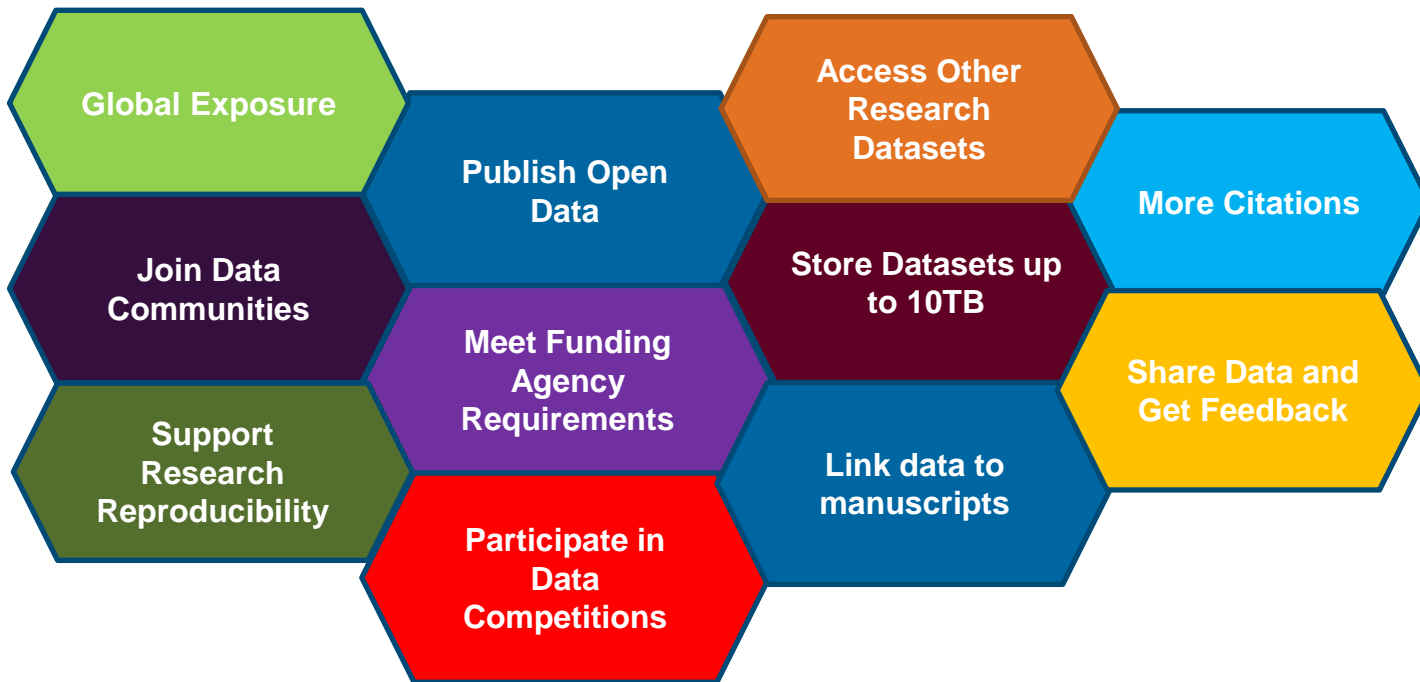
Global Exposure

Join Data Communities

Support Research Reproducibility

Publish Open Data

Meet Funding Agency Requirements

Participate in Data Competitions

Access Other Research Datasets

Store Datasets up to 10TB

Link data to manuscripts

More Citations

Share Data and Get Feedback